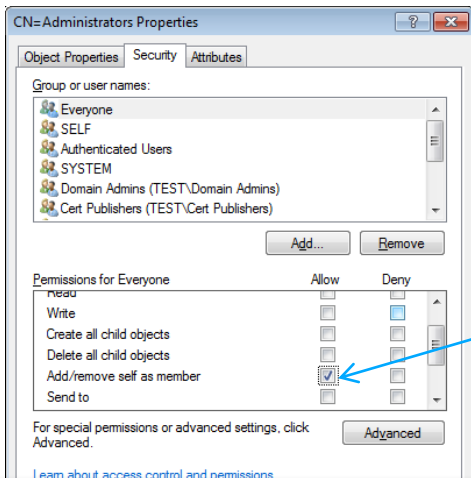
CN=Administrators Properties

?

Object Properties | Security | Attributes

Group or user names:

Everyone
SELF
Authenticated Users
SYSTEM
Domain Admins (TEST\Domain Admins)
Cert Publishers (TEST\Cert Publishers)

Add...
Remove

| Permissions for Everyone | Allow | Deny |
|---|---|---|
| Read | | |
| Write | | |
| Create all child objects | | |
| Delete all child objects | | |
| Add/remove self as member | ✓ | |
| Send to | | |

For special permissions or advanced settings, click Advanced.

Advanced

Learn about access control and permissions